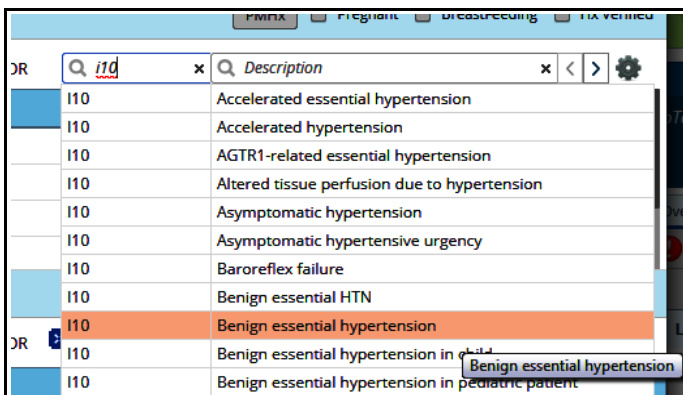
PMHx Pregnant Breastfeeding Hx Verified

OR

i10

Description

| | |
|---|---|
| I10 | Accelerated essential hypertension |
| I10 | Accelerated hypertension |
| I10 | AGTR1-related essential hypertension |
| I10 | Altered tissue perfusion due to hypertension |
| I10 | Asymptomatic hypertension |
| I10 | Asymptomatic hypertensive urgency |
| I10 | Baroreflex failure |
| I10 | Benign essential HTN |
| I10 | Benign essential hypertension |
| I10 | Benign essential hypertension in child |
| I10 | Benign essential hypertension in pediatric patient |

Benign essential hypertension

OR